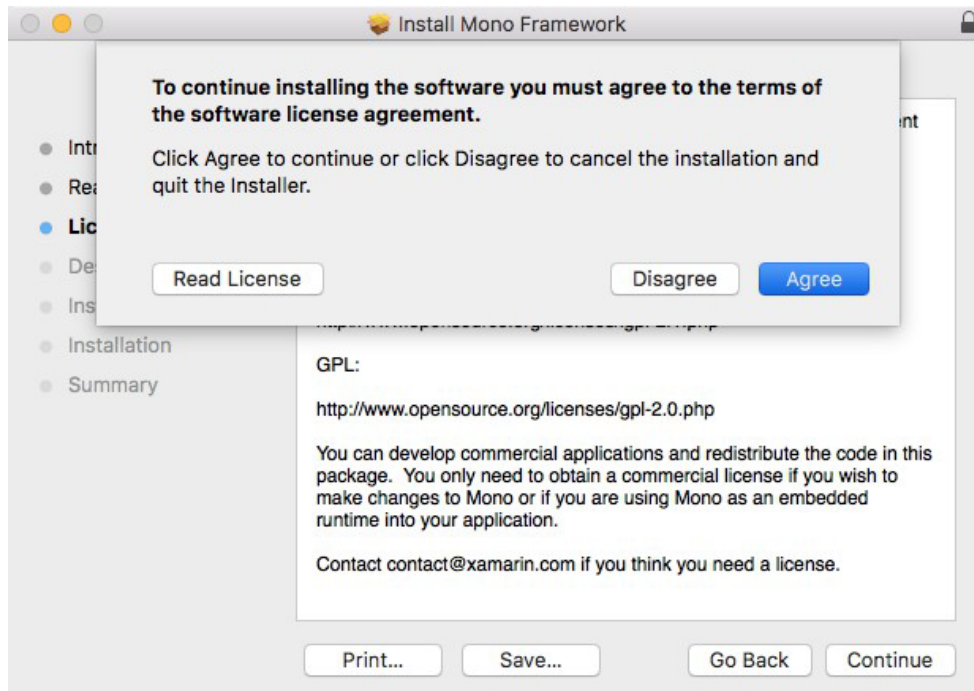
Install Mono Framework

To continue installing the software you must agree to the terms of the software license agreement.

Click Agree to continue or click Disagree to cancel the installation and quit the Installer.

Read License

Disagree

Agree

Intr

Rea

Lic

De

Ins

Installation

Summary

ent

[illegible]

GPL:

http://www.opensource.org/licenses/gpl-2.0.php

You can develop commercial applications and redistribute the code in this package. You only need to obtain a commercial license if you wish to make changes to Mono or if you are using Mono as an embedded runtime into your application.

Contact contact@xamarin.com if you think you need a license.

Print...

Save...

Go Back

Continue